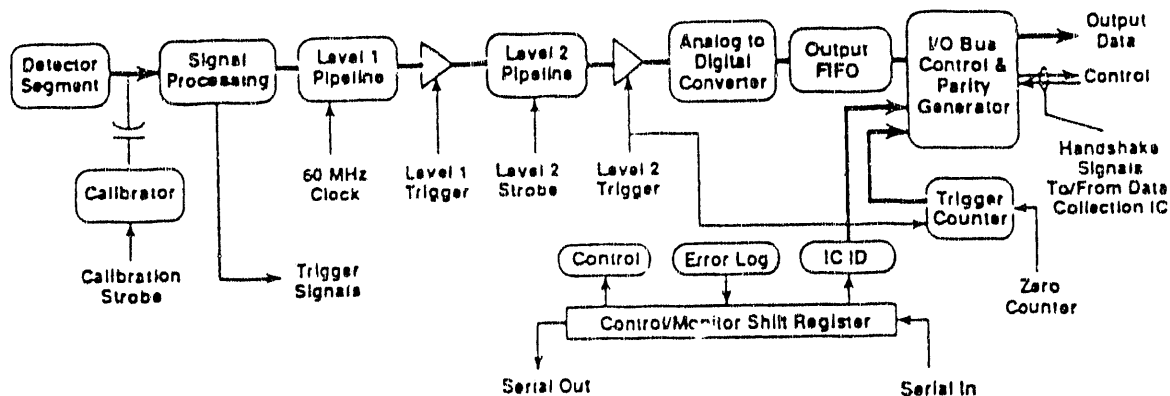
Detector Segment

Signal Processing

Level 1 Pipeline

Level 2 Pipeline

Analog to Digital Converter

Output FIFO

I/O Bus Control & Parity Generator

Output Data

Control

Handshake Signals To/From Data Collection IC

Calibrator

Calibration Strobe

Trigger Signals

60 MHz Clock

Level 1 Trigger

Level 2 Strobe

Level 2 Trigger

Trigger Counter

Zero Counter

Control

Error Log

IC ID

Control/Monitor Shift Register

Serial Out

Serial In